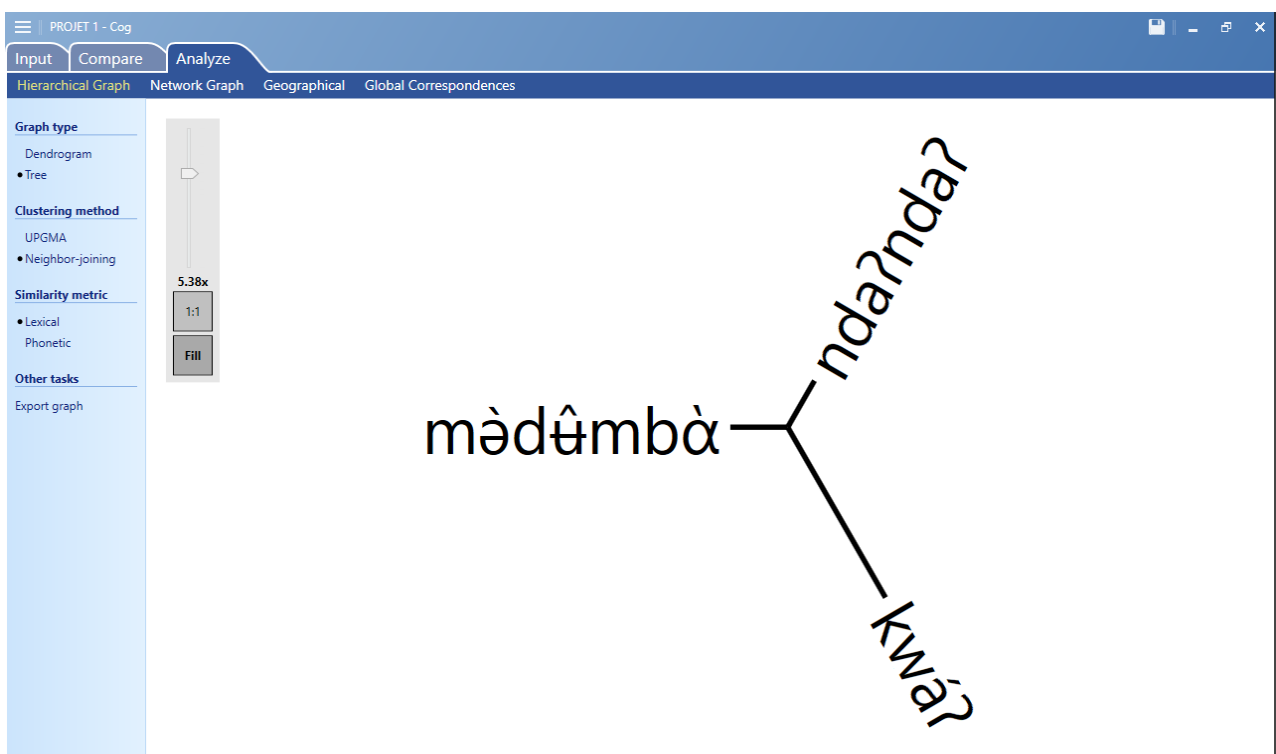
PROJET 1 - Cog

Input
Compare
Analyze

Hierarchical Graph
Network Graph
Geographical
Global Correspondences

Graph type
Dendrogram
• Tree

Clustering method
UPGMA
• Neighbor-joining

Similarity metric
• Lexical
Phonetic

Other tasks
Export graph

5.38x
1:1
Fill

nda?nda?
mədʉ̂mbɑ̀
kwá?